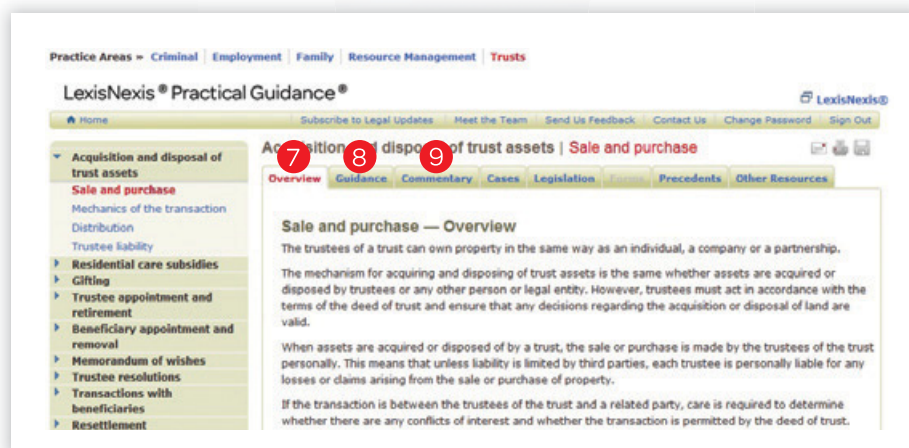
Practice Areas » Criminal | Employment | Family | Resource Management | Trusts

LexisNexis® Practical Guidance®

LexisNexis®

Home | Subscribe to Legal Updates | Meet the Team | Send Us Feedback | Contact Us | Change Password | Sign Out

Acquisition and disposal of trust assets
Sale and purchase
Mechanics of the transaction
Distribution
Trustee liability
Residential care subsidies
Gifting
Trustee appointment and retirement
Beneficiary appointment and removal
Memorandum of wishes
Trustee resolutions
Transactions with beneficiaries
Resettlement

Ac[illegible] 7 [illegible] 8 disp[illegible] 9 of trust assets | Sale and purchase

Overview | Guidance | Commentary | Cases | Legislation | Forms | Precedents | Other Resources

Sale and purchase — Overview

The trustees of a trust can own property in the same way as an individual, a company or a partnership.

The mechanism for acquiring and disposing of trust assets is the same whether assets are acquired or disposed by trustees or any other person or legal entity. However, trustees must act in accordance with the terms of the deed of trust and ensure that any decisions regarding the acquisition or disposal of land are valid.

When assets are acquired or disposed of by a trust, the sale or purchase is made by the trustees of the trust personally. This means that unless liability is limited by third parties, each trustee is personally liable for any losses or claims arising from the sale or purchase of property.

If the transaction is between the trustees of the trust and a related party, care is required to determine whether there are any conflicts of interest and whether the transaction is permitted by the deed of trust.